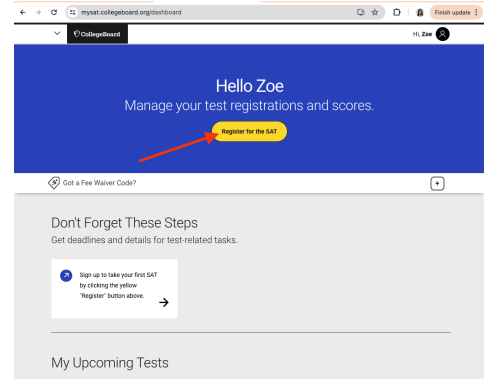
mysat.collegeboard.org/dashboard

Finish update

CollegeBoard

Hi, Zoe

Hello Zoe
Manage your test registrations and scores.

Register for the SAT

Got a Fee Waiver Code?

+

Don't Forget These Steps
Get deadlines and details for test-related tasks.

Sign up to take your first SAT by clicking the yellow "Register" button above.

My Upcoming Tests